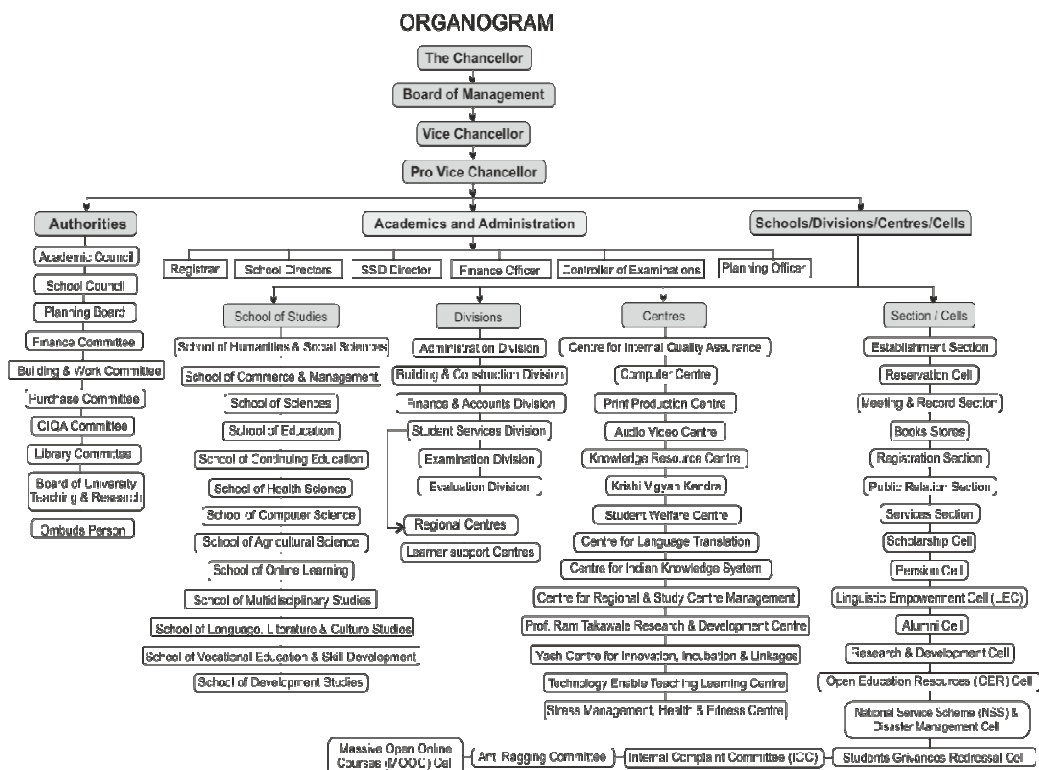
ORGANOGRAM

The Chancellor

Board of Management

Vice Chancellor

Pro Vice Chancellor

Authorities

Academic Council

School Council

Planning Board

Finance Committee

Building & Work Committee

Purchase Committee

CIQA Committee

Library Committee

Board of University Teaching & Research

Ombuds Person

Academics and Administration

Registrar

School Directors

SSD Director

Finance Officer

Controller of Examinations

Planning Officer

Schools/Divisions/Centres/Cells

School of Studies

School of Humanities & Social Sciences

School of Commerce & Management

School of Sciences

School of Education

School of Continuing Education

School of Health Science

School of Computer Science

School of Agricultural Science

School of Online Learning

School of Multidisciplinary Studies

School of Language, Literature & Culture Studies

School of Vocational Education & Skill Development

School of Development Studies

Divisions

Administration Division

Building & Construction Division

Finance & Accounts Division

Student Services Division

Examination Division

Evaluation Division

Regional Centres

Learner support Centres

Centres

Centre for Internal Quality Assurance

Computer Centre

Print Production Centre

Audio Video Centre

Knowledge Resource Centre

Krishi Vigyan Kendra

Student Welfare Centre

Centre for Language Translation

Centre for Indian Knowledge System

Centre for Regional & Study Centre Management

Prof. Ram Takawale Research & Development Centre

Yash Centre for Innovation, Incubation & Linkages

Technology Enable Teaching Learning Centre

Stress Management, Health & Fitness Centre

Section / Cells

Establishment Section

Reservation Cell

Meeting & Record Section

Books Stores

Registration Section

Public Relation Section

Services Section

Scholarship Cell

Pension Cell

Linguistic Empowerment Cell (LEC)

Alumni Cell

Research & Development Cell

Open Education Resources (OER) Cell

National Service Scheme (NSS) & Disaster Management Cell

Students Grievances Redressal Cell

Internal Complaint Committee (ICC)

Anti Ragging Committee

Massive Open Online Courses (MOOC) Cell